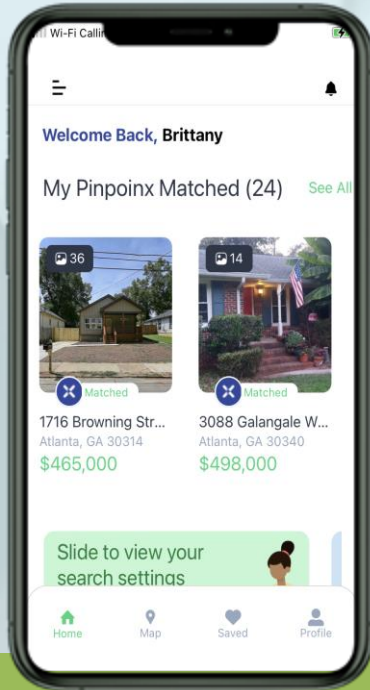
Wi-Fi Callin

Welcome Back, Brittany

My Pinpoinx Matched (24)

See All

36

Matched

1716 Browning Str...

Atlanta, GA 30314

$465,000

14

Matched

3088 Galangale W...

Atlanta, GA 30340

$498,000

Slide to view your search settings

Home

Map

Saved

Profile